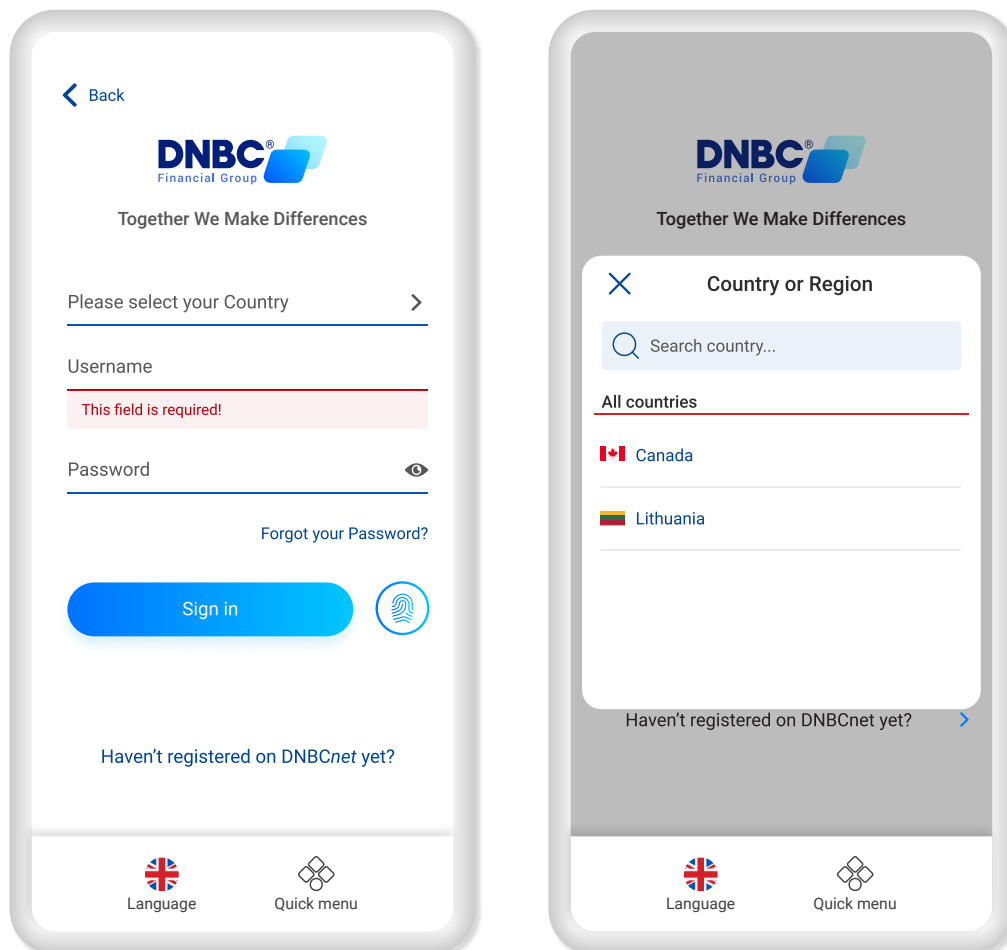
Back

DNBC®
Financial Group

Together We Make Differences

Please select your Country

Username

This field is required!

Password

Forgot your Password?

Sign in

Haven't registered on DNBCnet yet?

Language

Quick menu

DNBC®
Financial Group

Together We Make Differences

Country or Region

Search country...

All countries

Canada

Lithuania

Haven't registered on DNBCnet yet?

Language

Quick menu